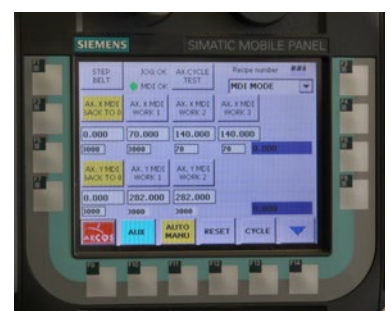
SIEMENS
SIMATIC MOBILE PANEL

STEP BELT
JOG OK
MDI OK
AX.CYCLE TEST
Recipe number ###
MDI MODE

AX. X MDI BACK TO 0
AX. X MDI WORK 1
AX. X MDI WORK 2
AX. X MDI WORK 3

0.000
70.000
140.000
140.000
3000
3000
70
70
0.000

AX. Y MDI BACK TO 0
AX. Y MDI WORK 1
AX. Y MDI WORK 2

0.000
282.000
282.000
3000
3000
3000
0.000

AECOS
AUX
AUTO MANU
RESET
CYCLE

F1
F2
F3
F4
F5
F6
F7
F8
F9
F10
F11
F12
F13
F14
F15
F16
F17
F18